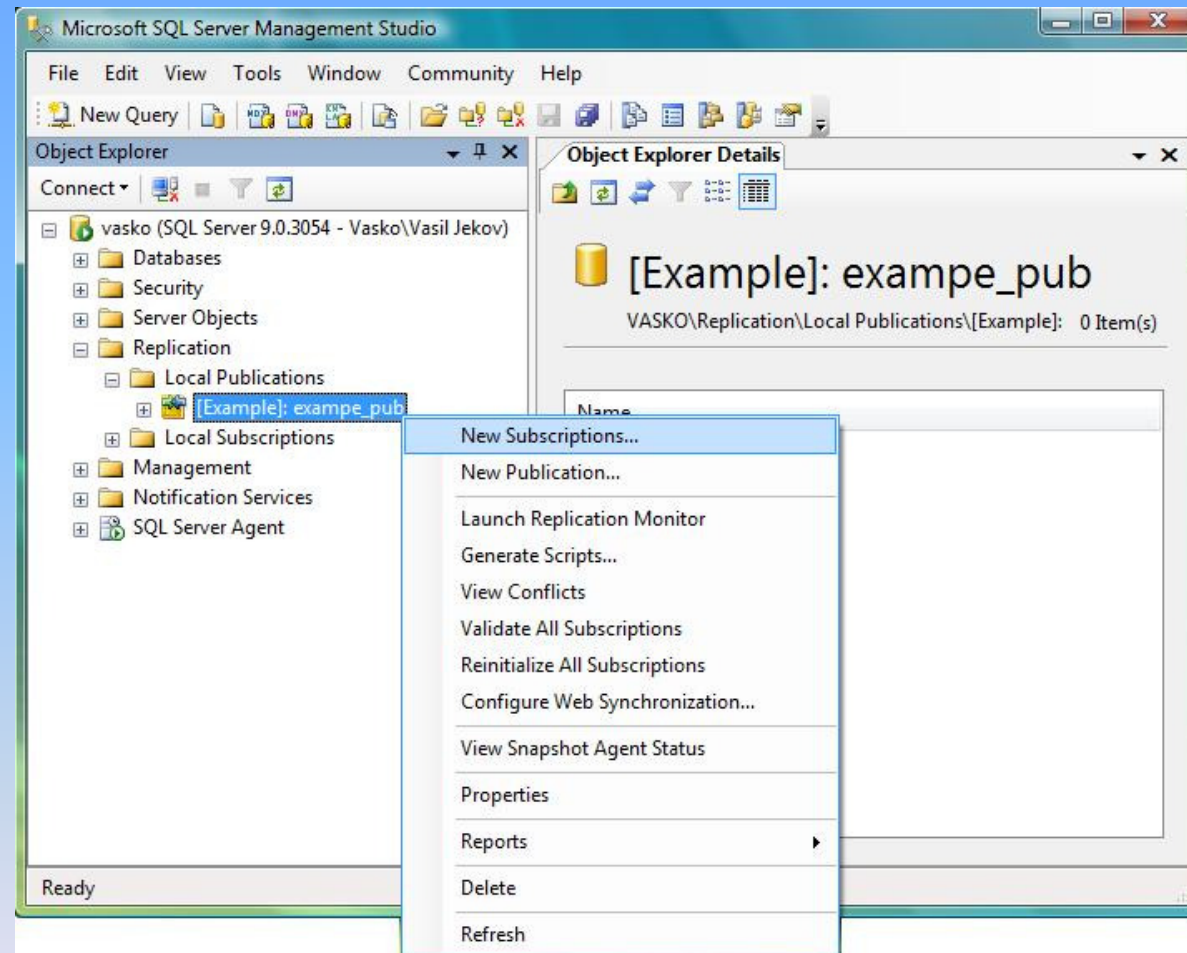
Microsoft SQL Server Management Studio

File Edit View Tools Window Community Help

New Query

Object Explorer

Connect ▾

vasko (SQL Server 9.0.3054 - Vasko\Vasil Jekov)
Databases
Security
Server Objects
Replication
Local Publications
[Example]: exampe_pub
Local Subscriptions
Management
Notification Services
SQL Server Agent

Object Explorer Details

[Example]: exampe_pub

VASKO\Replication\Local Publications\[Example]: 0 Item(s)

Name

New Subscriptions...
New Publication...
Launch Replication Monitor
Generate Scripts...
View Conflicts
Validate All Subscriptions
Reinitialize All Subscriptions
Configure Web Synchronization...
View Snapshot Agent Status
Properties
Reports
Delete
Refresh

Ready